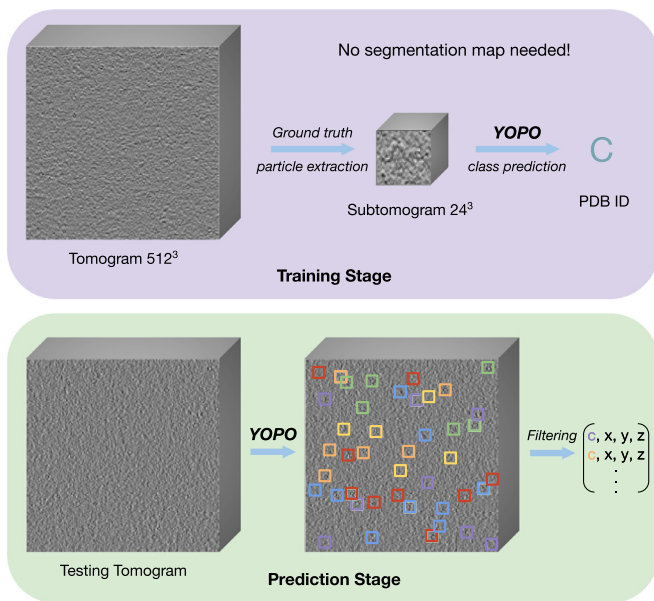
No segmentation map needed!

Ground truth particle extraction

YOPO class prediction

C

Subtomogram $24^3$

PDB ID

Tomogram $512^3$

Training Stage

YOPO

Filtering

$\begin{pmatrix} c, x, y, z \\ c, x, y, z \\ \vdots \end{pmatrix}$

Testing Tomogram

Prediction Stage